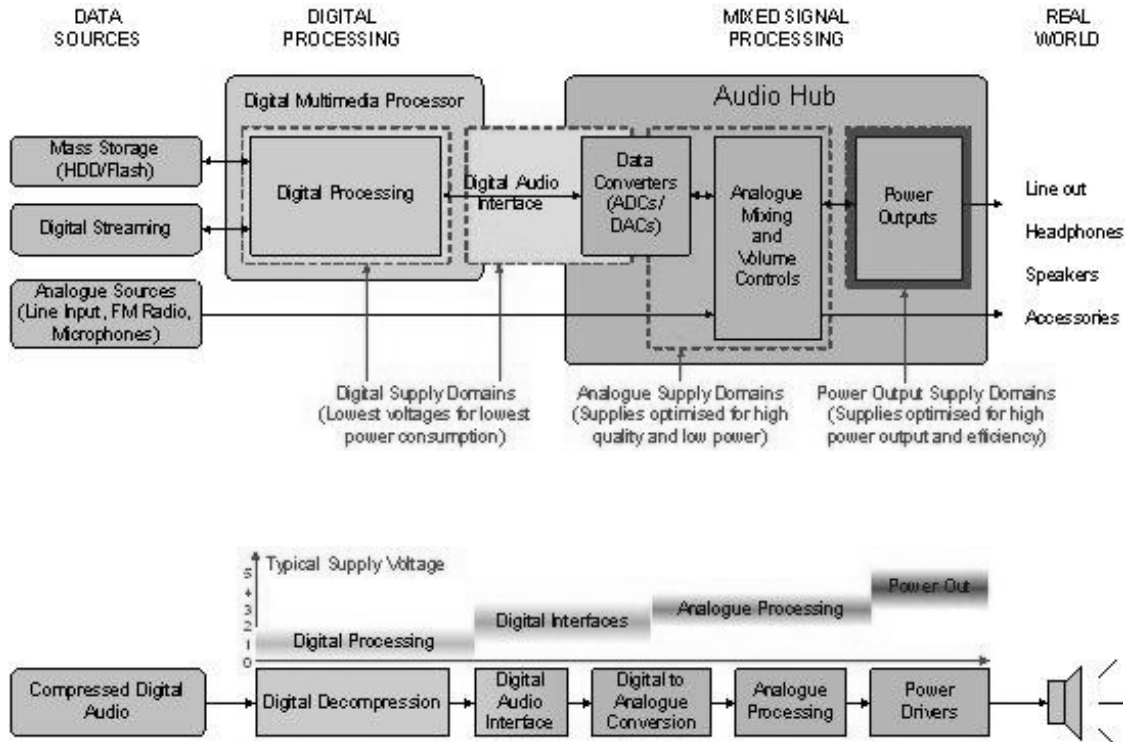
DATA SOURCES

DIGITAL PROCESSING

MIXED SIGNAL PROCESSING

REAL WORLD

Digital Multimedia Processor

Audio Hub

Mass Storage (HDD/Flash)

Digital Streaming

Analogue Sources (Line Input, FM Radio, Microphones)

Digital Processing

Digital Audio Interface

Data Converters (ADCs/ DACs)

Analogue Mixing and Volume Controls

Power Outputs

Line out

Headphones

Speakers

Accessories

Digital Supply Domains (Lowest voltages for lowest power consumption)

Analogue Supply Domains (Supplies optimised for high quality and low power)

Power Output Supply Domains (Supplies optimised for high power output and efficiency)

Typical Supply Voltage

5
4
3
2
1
0

Digital Processing

Digital Interfaces

Analogue Processing

Power Out

Compressed Digital Audio

Digital Decompression

Digital Audio Interface

Digital to Analogue Conversion

Analogue Processing

Power Drivers